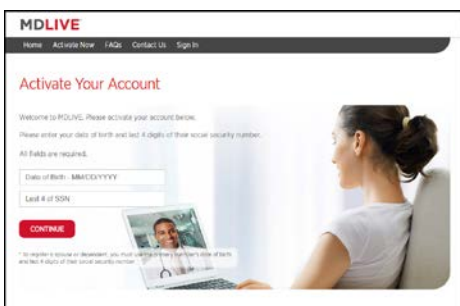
MDLIVE

Home Activate Now FAQs Contact Us Sign In

Activate Your Account

Welcome to MDLIVE. Please activate your account below.

Please enter your date of birth and last 4 digits of their social security number.

All fields are required.

Date of Birth - MM/DD/YYYY

Last 4 of SSN

CONTINUE

* To register a spouse or dependent, you must use the primary member's date of birth and last 4 digits of their social security number.